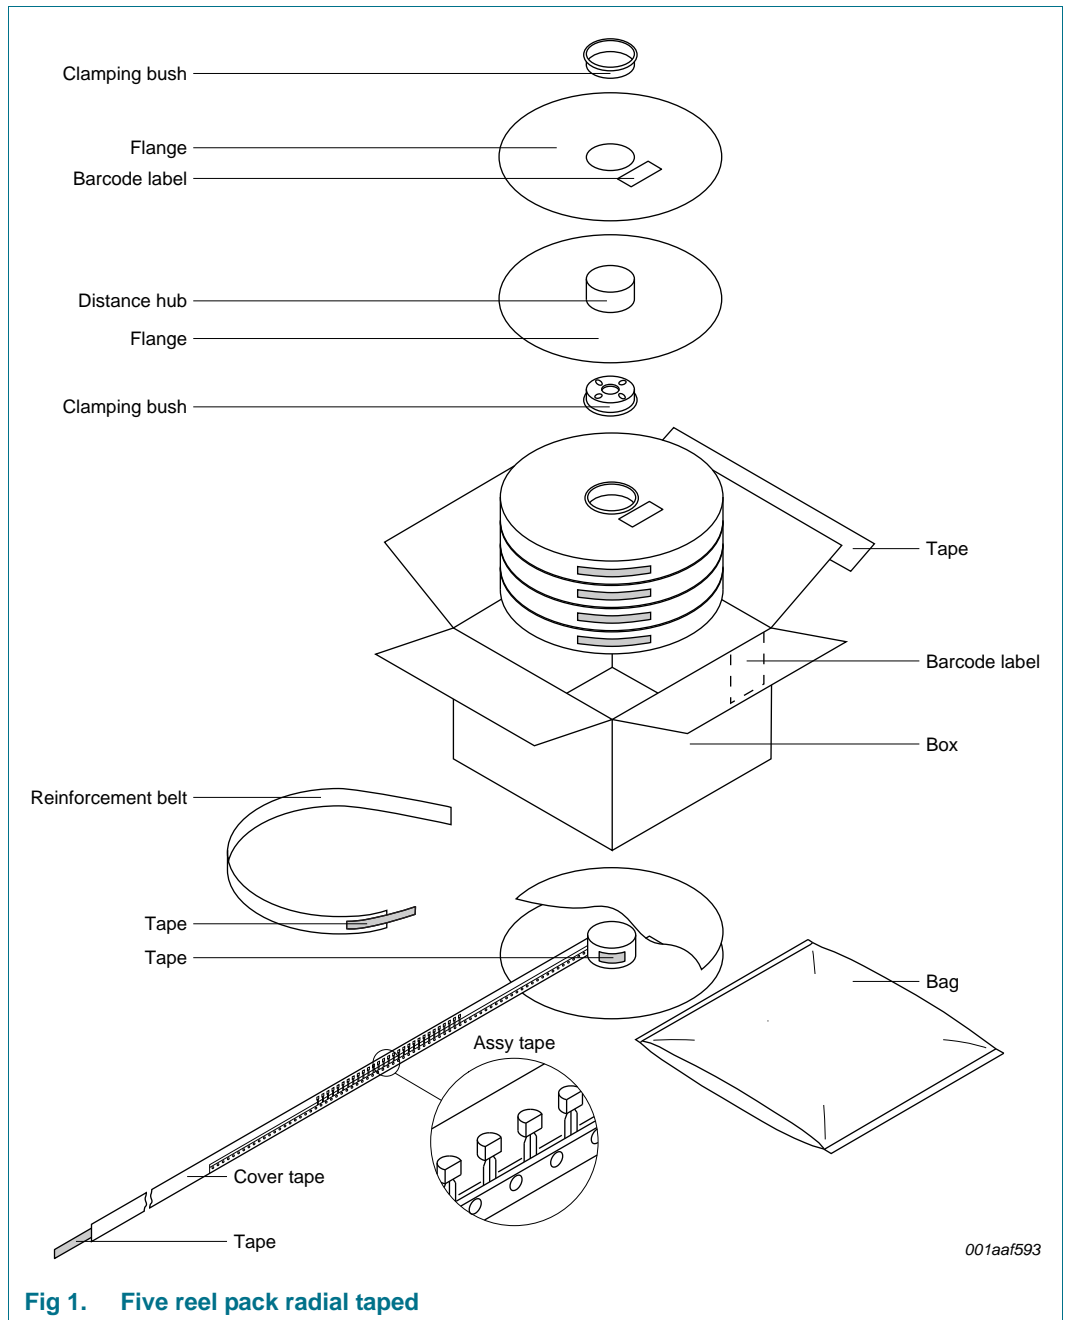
Clamping bush

Flange

Barcode label

Distance hub

Flange

Clamping bush

Tape

Barcode label

Box

Reinforcement belt

Tape

Tape

Bag

Assy tape

Cover tape

Tape

001aaf593

Fig 1. Five reel pack radial taped